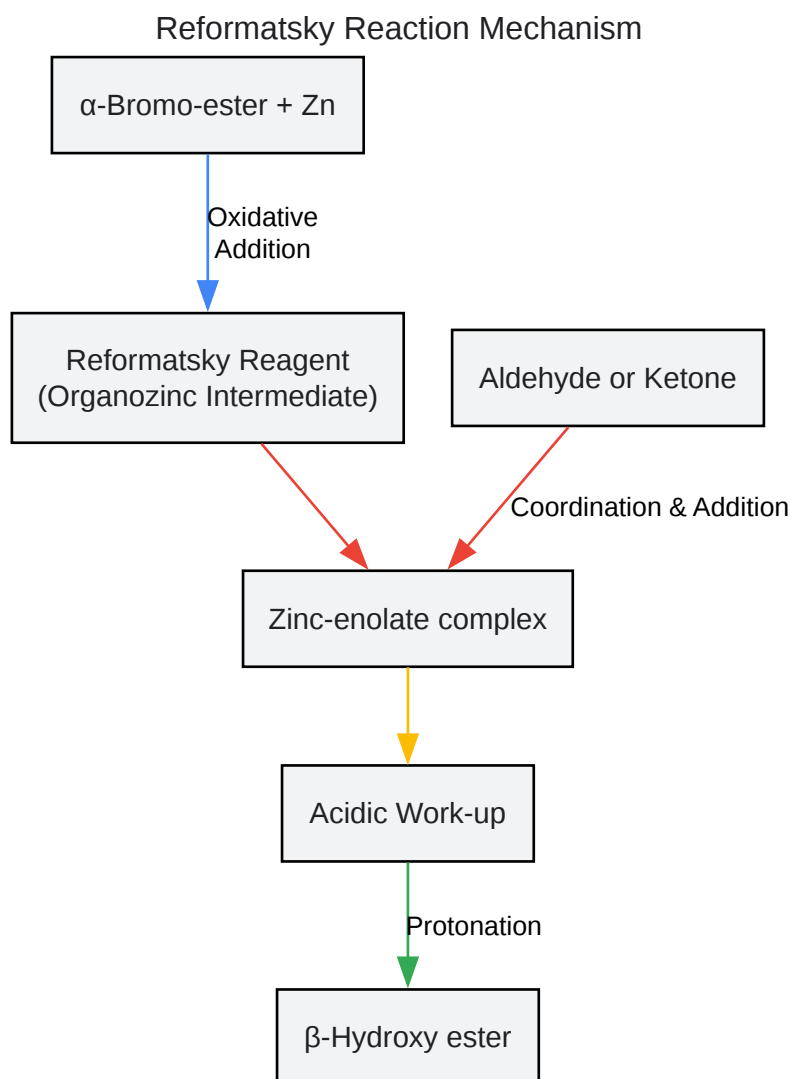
Reformatsky Reaction Mechanism

α-Bromo-ester + Zn

Oxidative Addition

Reformatsky Reagent (Organozinc Intermediate)

Aldehyde or Ketone

Coordination & Addition

Zinc-enolate complex

Acidic Work-up

Protonation

β-Hydroxy ester